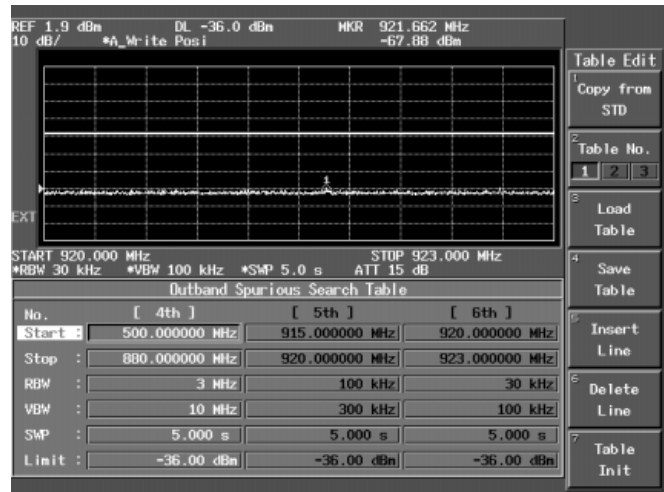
REF 1.9 dBm DL -36.0 dBm MKR 921.662 MHz
10 dB/ *A_Write Posi -67.88 dBm

1

EXT

START 920.000 MHz STOP 923.000 MHz
*RBW 30 kHz *VBW 100 kHz *SWP 5.0 s ATT 15 dB

Outband Spurious Search Table

| No. | [ 4th ] | [ 5th ] | [ 6th ] |
|---|---|---|---|
| Start : | 500.000000 MHz | 915.000000 MHz | 920.000000 MHz |
| Stop : | 880.000000 MHz | 920.000000 MHz | 923.000000 MHz |
| RBW : | 3 MHz | 100 kHz | 30 kHz |
| VBW : | 10 MHz | 300 kHz | 100 kHz |
| SWP : | 5.000 s | 5.000 s | 5.000 s |
| Limit : | -36.00 dBm | -36.00 dBm | -36.00 dBm |

Table Edit

1 Copy from STD

2 Table No.
1 2 3

3 Load Table

4 Save Table

5 Insert Line

6 Delete Line

7 Table Init